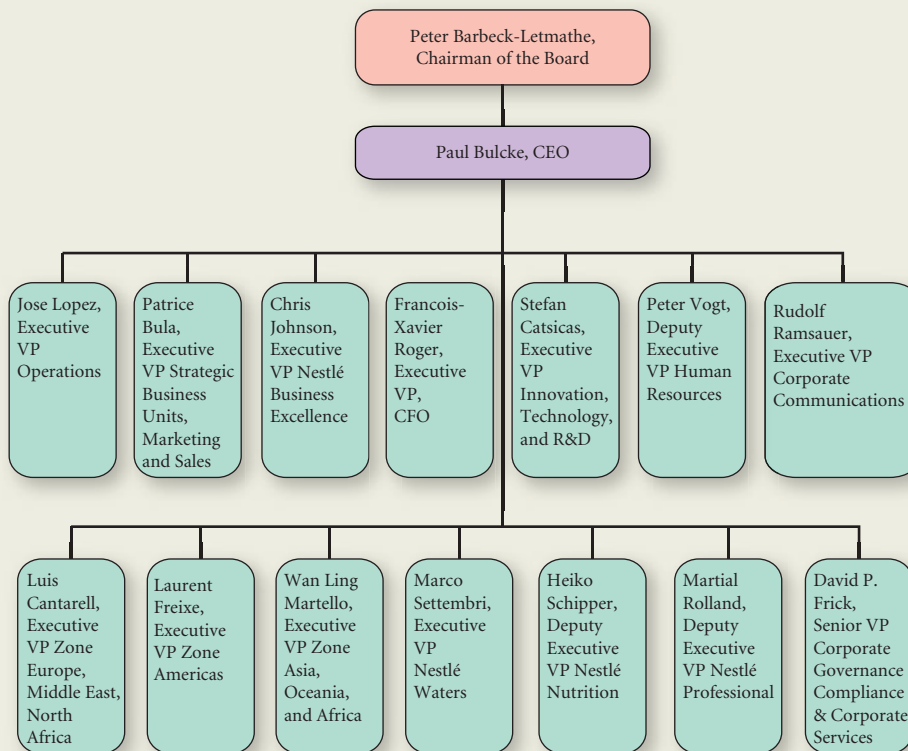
Peter Barbeck-Letmathe, Chairman of the Board

Paul Bulcke, CEO

Jose Lopez, Executive VP Operations

Patrice Bula, Executive VP Strategic Business Units, Marketing and Sales

Chris Johnson, Executive VP Nestlé Business Excellence

Francois-Xavier Roger, Executive VP, CFO

Stefan Catsicas, Executive VP Innovation, Technology, and R&D

Peter Vogt, Deputy Executive VP Human Resources

Rudolf Ramsauer, Executive VP Corporate Communications

Luis Cantarell, Executive VP Zone Europe, Middle East, North Africa

Laurent Freixe, Executive VP Zone Americas

Wan Ling Martello, Executive VP Zone Asia, Oceania, and Africa

Marco Settembri, Executive VP Nestlé Waters

Heiko Schipper, Deputy Executive VP Nestlé Nutrition

Martial Rolland, Deputy Executive VP Nestlé Professional

David P. Frick, Senior VP Corporate Governance Compliance & Corporate Services